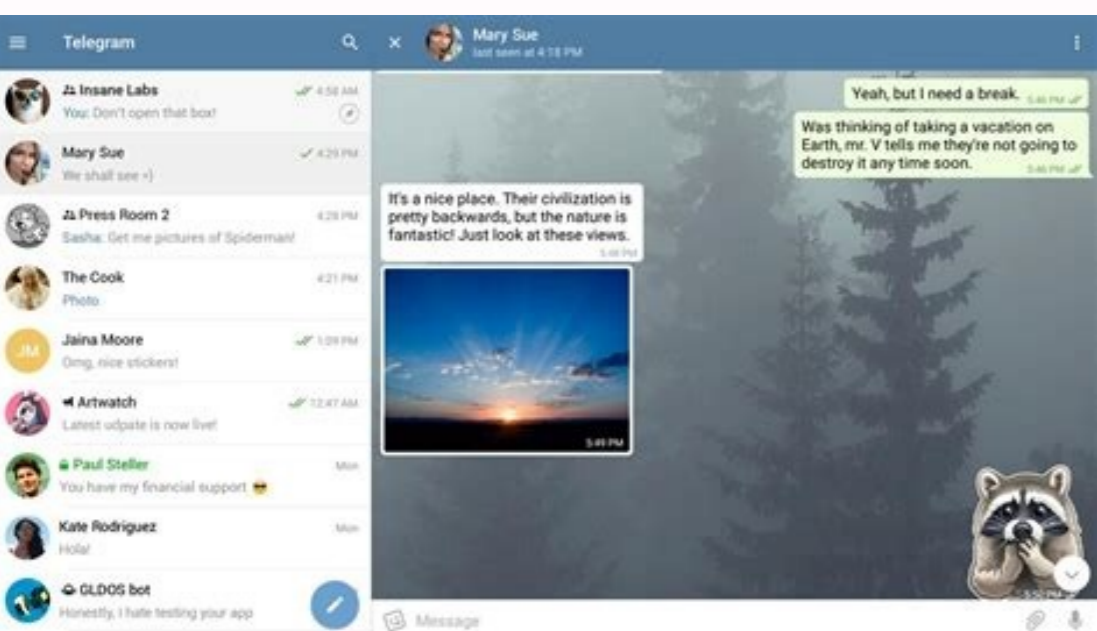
Telegram

Insane Labs
4:58 AM
You: Don't open that box!

Mary Sue
4:29 PM
We shall see =)

Press Room 2
4:28 PM
Sasha: Get me pictures of Spiderman!

The Cook
4:21 PM
Photo

JM
Jaina Moore
1:09 PM
Omg, nice stickers!

Artwatch
12:47 AM
Latest update is now live!

Paul Steller
Mon
You have my financial support 😎

Kate Rodriguez
Mon
Hola!

GLDOS bot
Honestly, I hate testing your app

Mary Sue
last seen at 4:18 PM

Yeah, but I need a break. 5:46 PM

Was thinking of taking a vacation on Earth, mr. V tells me they're not going to destroy it any time soon. 5:46 PM

It's a nice place. Their civilization is pretty backwards, but the nature is fantastic! Just look at these views. 5:48 PM

5:49 PM

5:50 PM

Message